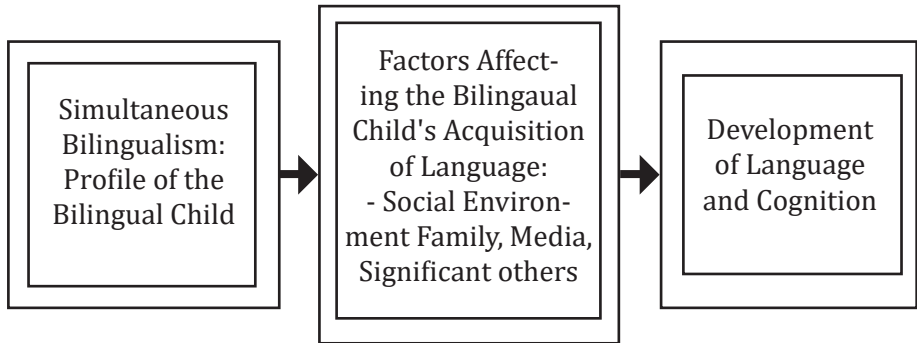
Simultaneous Bilingualism: Profile of the Bilingual Child

Factors Affecting the Bilingaual Child's Acquisition of Language:
- Social Environment Family, Media, Significant others

Development of Language and Cognition